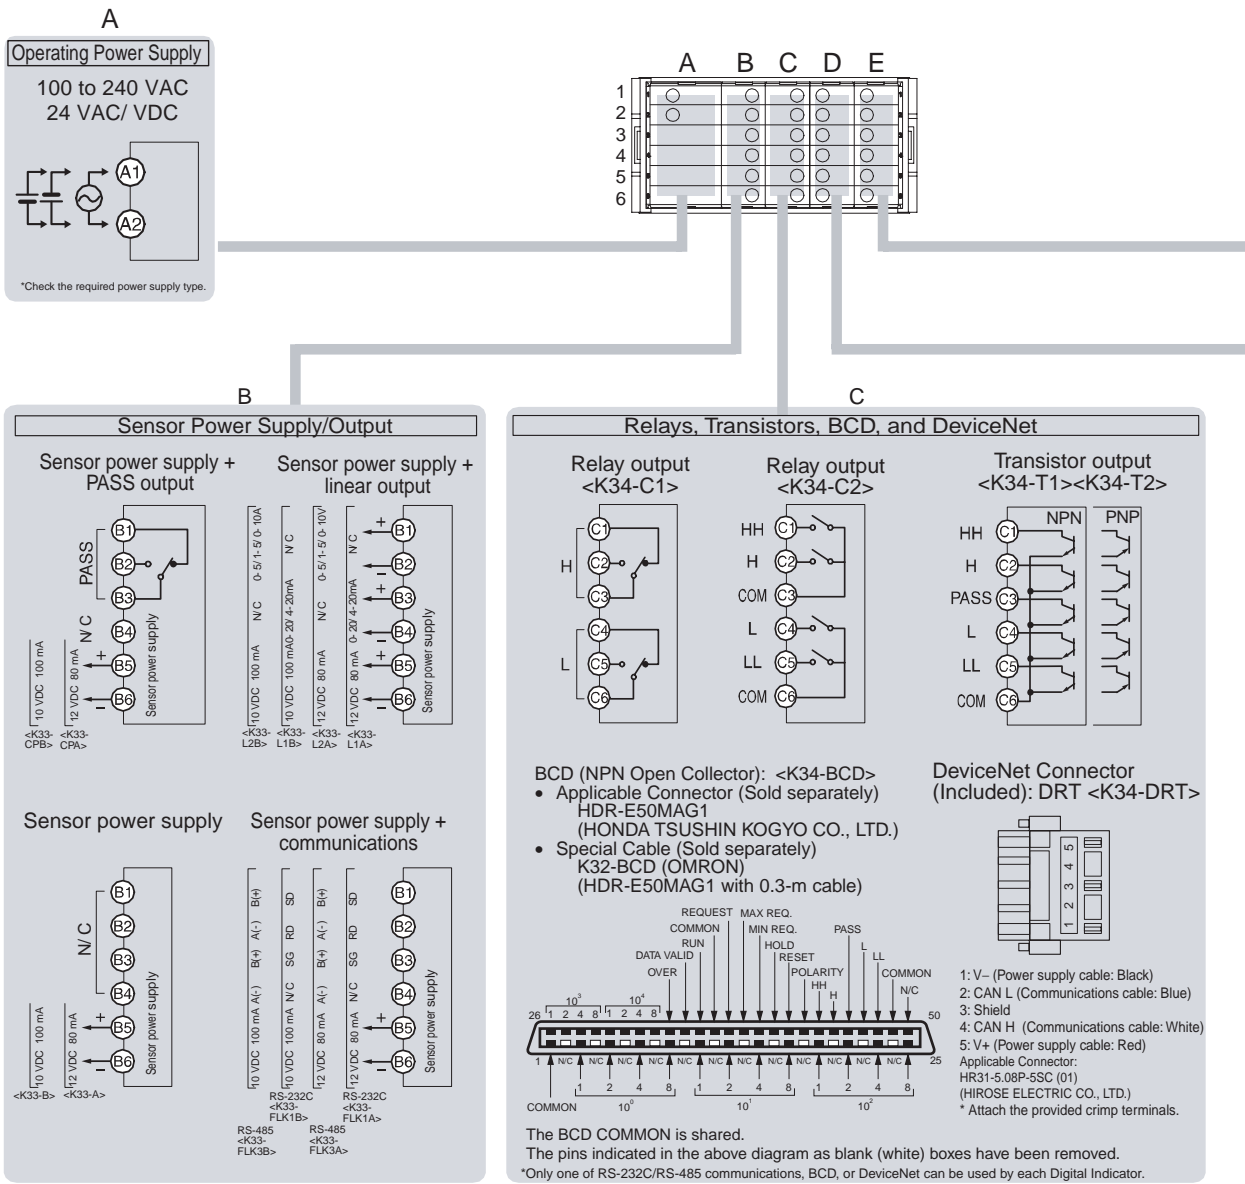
A

Operating Power Supply

100 to 240 VAC
24 VAC/ VDC

A1
A2

*Check the required power supply type.

A B C D E
1
2
3
4
5
6

B

Sensor Power Supply/Output

Sensor power supply + PASS output

PASS
B1
B2
B3
N/C
B4
B5
B6
Sensor power supply
10 VDC 100 mA
12 VDC 80 mA
<K33-CPB>
<K33-CPA>

Sensor power supply + linear output

0- 5/ 1- 5/ 0- 10A
N/C
0- 5/ 1- 5/ 0- 10V
N/C
N/C
0- 20/ 4- 20mA
N/C
0- 20/ 4- 20mA
10 VDC 100 mA
10 VDC 100 mA
12 VDC 80 mA
12 VDC 80 mA
B1
B2
B3
B4
B5
B6
Sensor power supply
<K33-L2B>
<K33-L1B>
<K33-L2A>
<K33-L1A>

Sensor power supply

N/C
B1
B2
B3
B4
B5
B6
Sensor power supply
10 VDC 100 mA
12 VDC 80 mA
<K33-B>
<K33-A>

Sensor power supply + communications

B(+)
SD
B(+)
SD
A(-)
RD
A(-)
RD
B(+)
SG
B(+)
SG
A(-)
N/C
A(-)
N/C
10 VDC 100 mA
10 VDC 100 mA
12 VDC 80 mA
12 VDC 80 mA
B1
B2
B3
B4
B5
B6
Sensor power supply
RS-232C <K33-FLK1B>
RS-232C <K33-FLK1A>
RS-485 <K33-FLK3B>
RS-485 <K33-FLK3A>

C

Relays, Transistors, BCD, and DeviceNet

Relay output <K34-C1>
H
L
C1
C2
C3
C4
C5
C6

Relay output <K34-C2>
HH
H
COM
L
LL
COM
C1
C2
C3
C4
C5
C6

Transistor output <K34-T1><K34-T2>
NPN
PNP
HH
H
PASS
L
LL
COM
C1
C2
C3
C4
C5
C6

BCD (NPN Open Collector): <K34-BCD>
• Applicable Connector (Sold separately)
HDR-E50MAG1
(HONDA TSUSHIN KOGYO CO., LTD.)
• Special Cable (Sold separately)
K32-BCD (OMRON)
(HDR-E50MAG1 with 0.3-m cable)

DeviceNet Connector (Included): DRT <K34-DRT>
5
4
3
2
1

REQUEST
MAX REQ.
COMMON
MIN REQ.
RUN
HOLD
DATA VALID
RESET
OVER
POLARITY
HH
H
PASS
L
LL
COMMON
N/C
$10^3$
$10^4$
1 2 4 8 1 2 4 8
26
50
1
25
N/C N/C N/C N/C N/C N/C N/C N/C N/C N/C N/C N/C
1 2 4 8 1 2 4 8 1 2 4 8
COMMON
$10^0$
$10^1$
$10^2$

1: V– (Power supply cable: Black)
2: CAN L (Communications cable: Blue)
3: Shield
4: CAN H (Communications cable: White)
5: V+ (Power supply cable: Red)
Applicable Connector:
HR31-5.08P-5SC (01)
(HIROSE ELECTRIC CO., LTD.)
* Attach the provided crimp terminals.

The BCD COMMON is shared.
The pins indicated in the above diagram as blank (white) boxes have been removed.
*Only one of RS-232C/RS-485 communications, BCD, or DeviceNet can be used by each Digital Indicator.